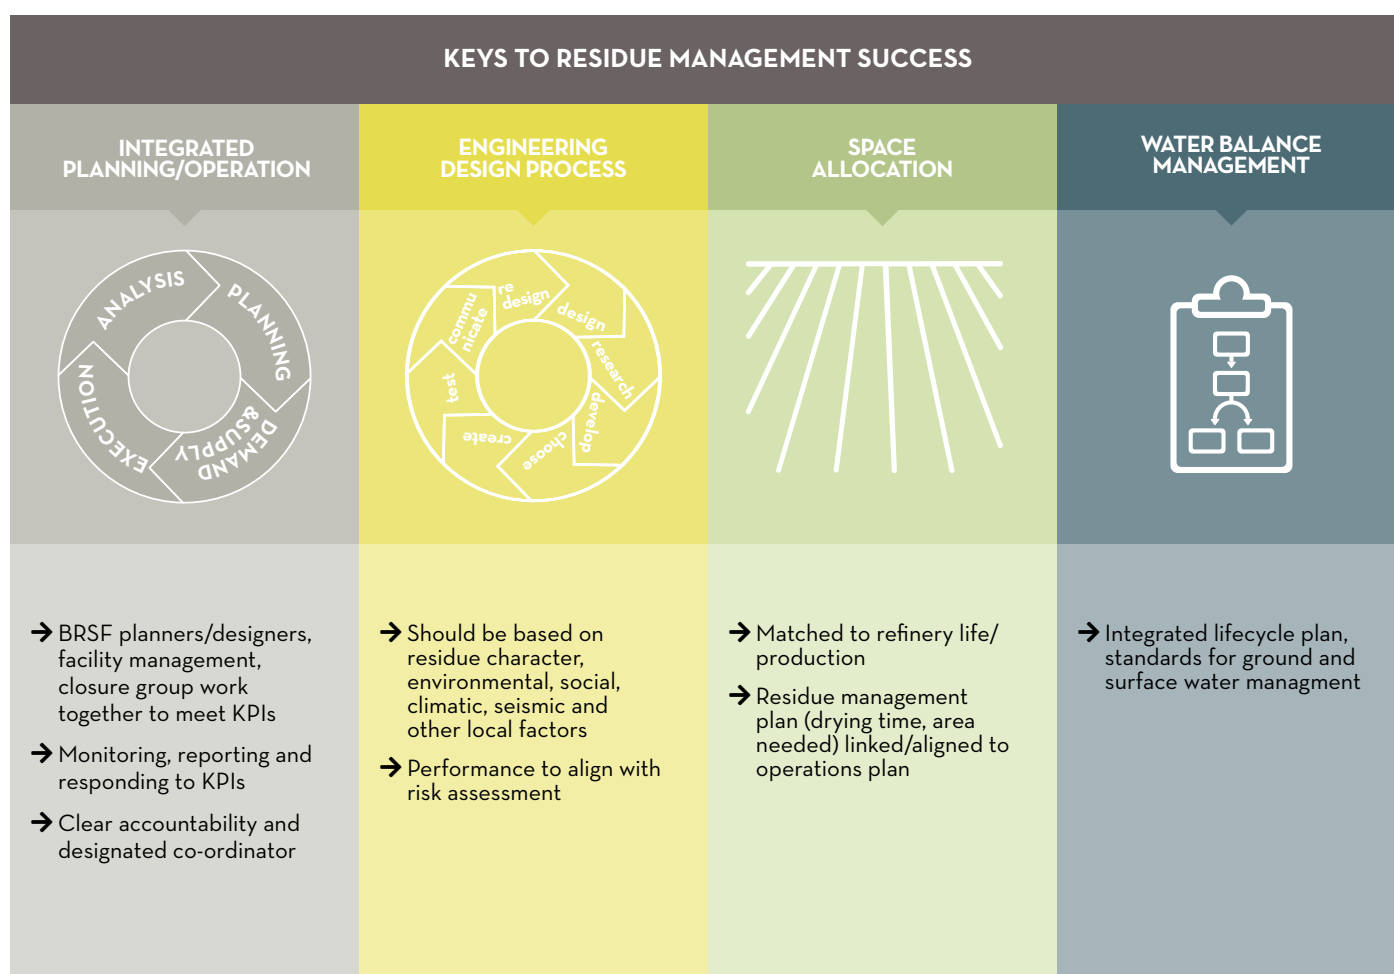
KEYS TO RESIDUE MANAGEMENT SUCCESS

INTEGRATED PLANNING/OPERATION

ANALYSIS
PLANNING
DEMAND & SUPPLY
EXECUTION

→ BRSF planners/designers, facility management, closure group work together to meet KPIs

→ Monitoring, reporting and responding to KPIs

→ Clear accountability and designated co-ordinator

ENGINEERING DESIGN PROCESS

re design
design
research
develop
choose
create
test
commu nicate

→ Should be based on residue character, environmental, social, climatic, seismic and other local factors

→ Performance to align with risk assessment

SPACE ALLOCATION

→ Matched to refinery life/ production

→ Residue management plan (drying time, area needed) linked/aligned to operations plan

WATER BALANCE MANAGEMENT

→ Integrated lifecycle plan, standards for ground and surface water managment